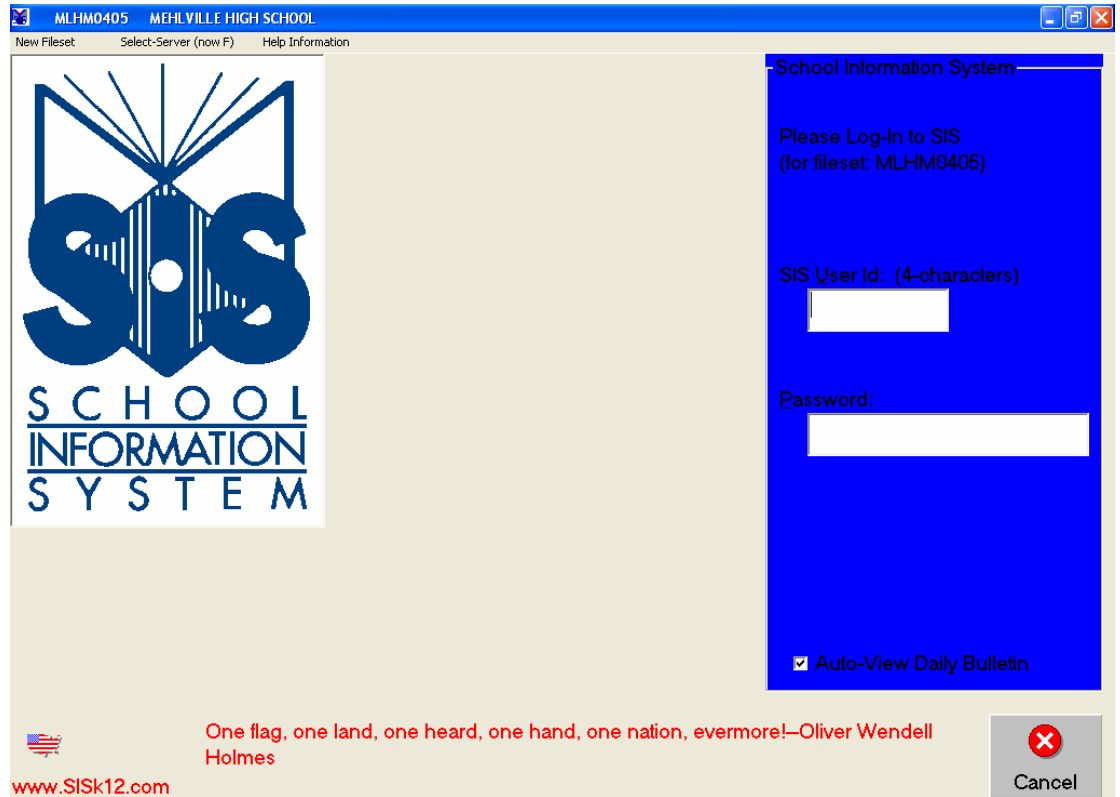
MLHM0405 MEHLVILLE HIGH SCHOOL

New Fileset Select-Server (now F) Help Information

SIS

SCHOOL INFORMATION SYSTEM

School Information System

Please Log-In to SIS
(for fileset: MLHM0405)

SIS User Id: (4-characters)

Password:

Auto-View Daily Bulletin

One flag, one land, one heard, one hand, one nation, evermore!--Oliver Wendell Holmes

www.SISk12.com

Cancel